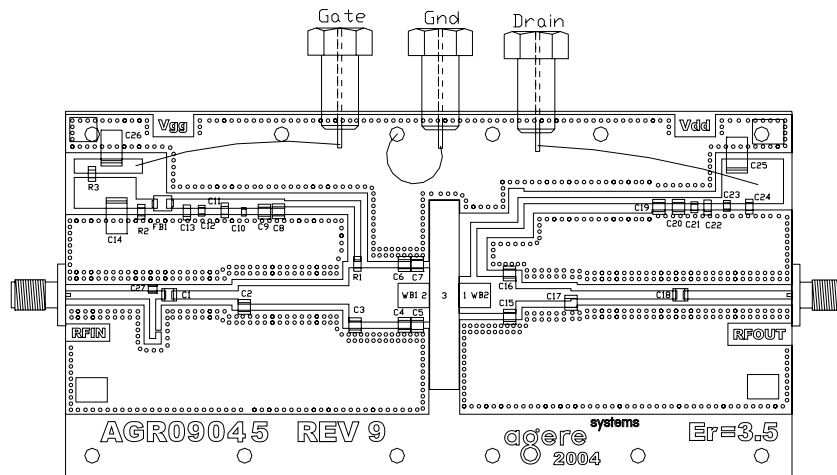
Gate
Gnd
Drain
Vgg
Vdd
C26
C25
R3
C23
C24
C11
C19
FB1
C20
C21
C22
C14
R2
C13
C12
C10
C9
C8
R1
C6
C7
3
C27
C1
WB1 2
1 WB2
C16
C2
C17
C18
C15
C3
C4
C5
RFIN
RFOUT
AGR09045 REV 9
agere systems
2004
Er=3.5